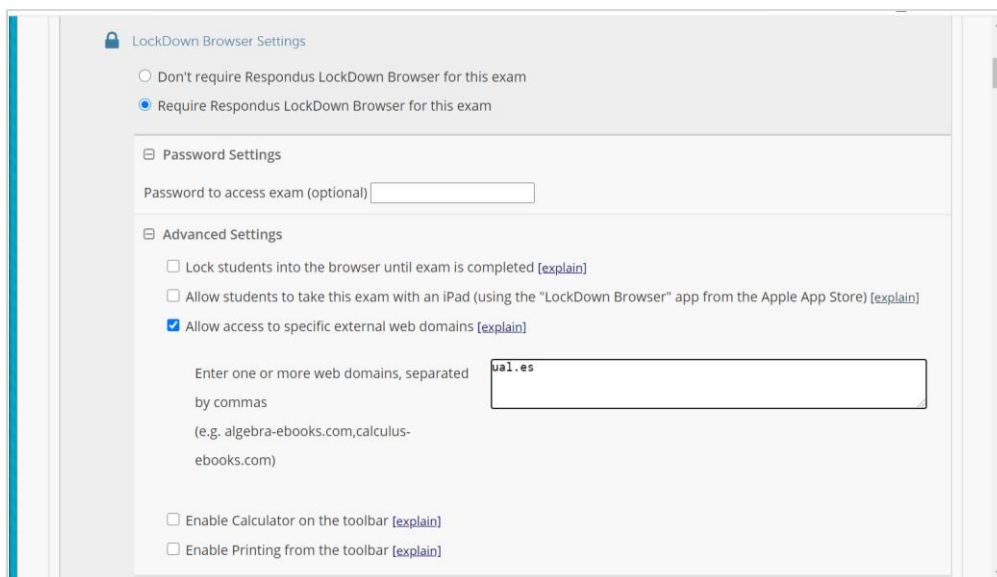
LockDown Browser Settings

Don't require Respondus LockDown Browser for this exam

Require Respondus LockDown Browser for this exam

⊟ Password Settings

Password to access exam (optional)

⊟ Advanced Settings

Lock students into the browser until exam is completed [explain]

Allow students to take this exam with an iPad (using the "LockDown Browser" app from the Apple App Store) [explain]

Allow access to specific external web domains [explain]

Enter one or more web domains, separated by commas (e.g. algebra-ebooks.com,calculus-ebooks.com)

ual.es

Enable Calculator on the toolbar [explain]

Enable Printing from the toolbar [explain]